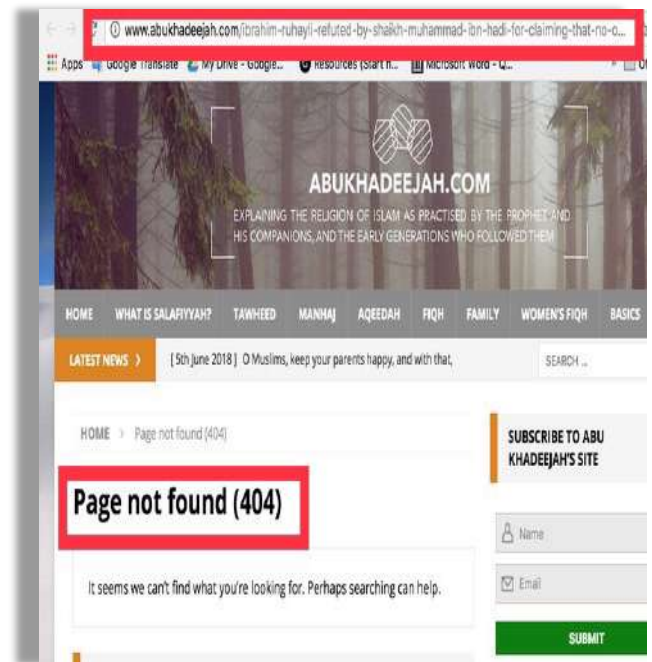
www.abukhadeejah.com/ibrahim-ruhayli-refuted-by-shaikh-muhammad-ibn-hadi-for-claiming-that-no-o...

Apps Google Translate My Drive - Google... Resources (Start h... Microsoft Word - Q...

ABUKHADEEJAH.COM

EXPLAINING THE RELIGION OF ISLAM AS PRACTISED BY THE PROPHET AND HIS COMPANIONS, AND THE EARLY GENERATIONS WHO FOLLOWED THEM

HOME WHAT IS SALAFIYYAH? TAWHEED MANHAJ AQEEDAH FIQH FAMILY WOMEN'S FIQH BASICS

LATEST NEWS › [ 5th June 2018 ] O Muslims, keep your parents happy, and with that,

SEARCH ...

HOME › Page not found (404)

Page not found (404)

It seems we can't find what you're looking for. Perhaps searching can help.

SUBSCRIBE TO ABU KHADEEJAH'S SITE

Name

Email

SUBMIT